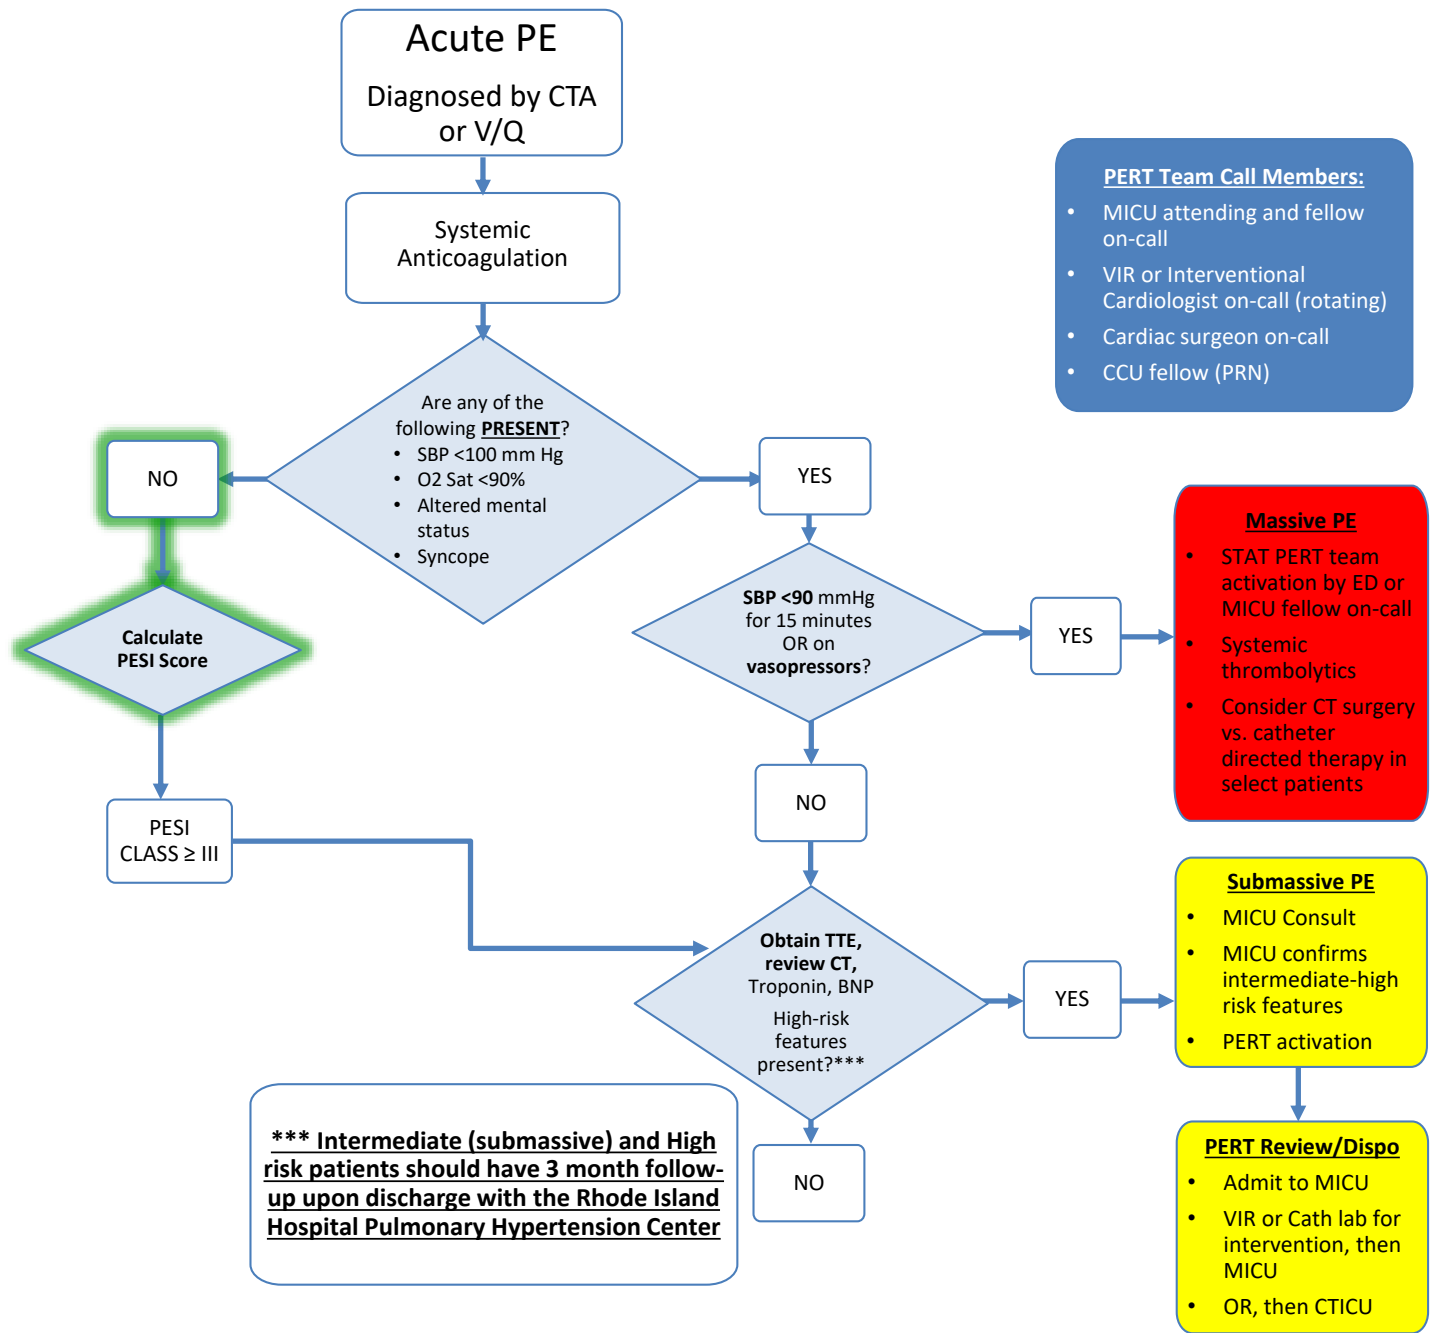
Acute PE

Diagnosed by CTA or V/Q

Systemic Anticoagulation

Are any of the following PRESENT?
- SBP <100 mm Hg
- O2 Sat <90%
- Altered mental status
- Syncope

NO

YES

Calculate PESI Score

PESI CLASS ≥ III

SBP <90 mmHg for 15 minutes OR on vasopressors?

YES

NO

PERT Team Call Members:
- MICU attending and fellow on-call
- VIR or Interventional Cardiologist on-call (rotating)
- Cardiac surgeon on-call
- CCU fellow (PRN)

Massive PE
- STAT PERT team activation by ED or MICU fellow on-call
- Systemic thrombolytics
- Consider CT surgery vs. catheter directed therapy in select patients

Obtain TTE, review CT, Troponin, BNP

High-risk features present?***

YES

NO

Submassive PE
- MICU Consult
- MICU confirms intermediate-high risk features
- PERT activation

PERT Review/Dispo
- Admit to MICU
- VIR or Cath lab for intervention, then MICU
- OR, then CTICU

*** Intermediate (submassive) and High risk patients should have 3 month follow-up upon discharge with the Rhode Island Hospital Pulmonary Hypertension Center